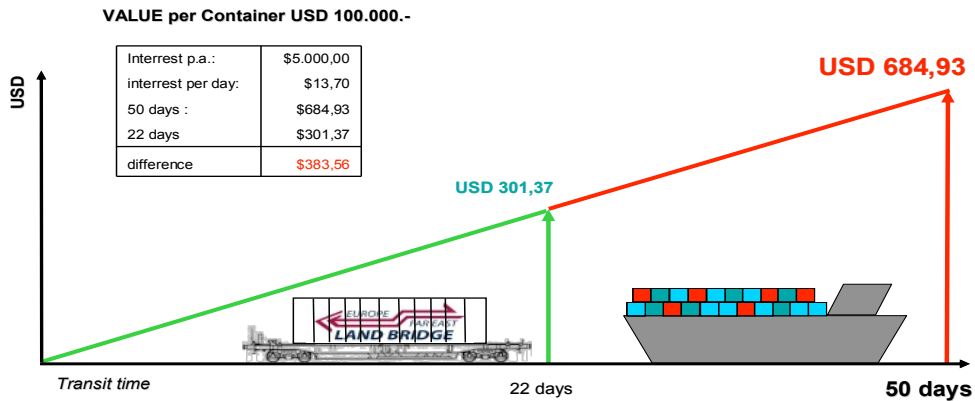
VALUE per Container USD 100.000.-

| Interrest p.a.: | $5.000,00 |
|---|---|
| interrest per day: | $13,70 |
| 50 days : | $684,93 |
| 22 days | $301,37 |
| difference | $383,56 |

USD

USD 684,93

USD 301,37

EUROPE FAREAST LAND BRIDGE

Transit time

22 days

50 days